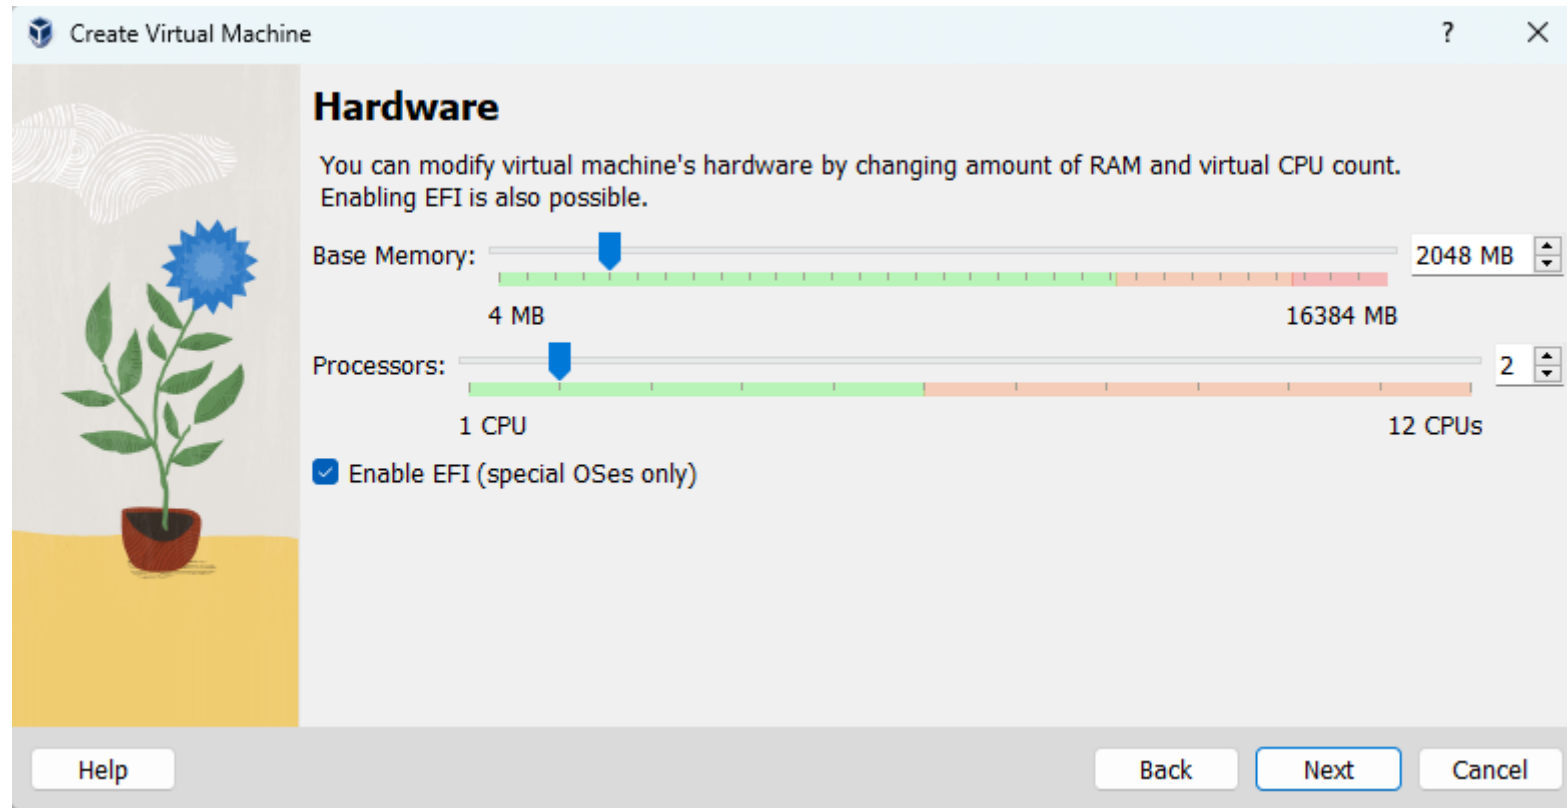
Create Virtual Machine

?

Hardware

You can modify virtual machine's hardware by changing amount of RAM and virtual CPU count. Enabling EFI is also possible.

Base Memory:

2048 MB

4 MB

16384 MB

Processors:

2

1 CPU

12 CPUs

Enable EFI (special OSes only)

Help

Back

Next

Cancel